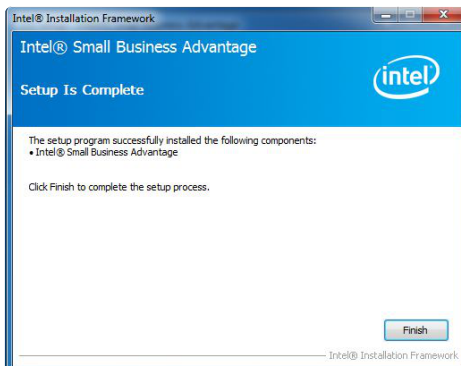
Intel® Installation Framework

Intel® Small Business Advantage

Setup Is Complete

intel

The setup program successfully installed the following components:
• Intel® Small Business Advantage

Click Finish to complete the setup process.

Finish

Intel® Installation Framework